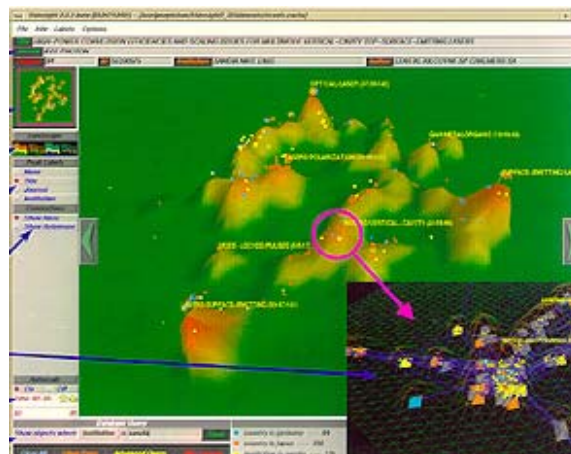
File Help Labels Options
HIGH-POWER COHERENT CONCENTRATES AND SCALING ISSUES FOR MULTIMODE VERTICAL-CAVITY TOP-SURFACE-EMITTING LASERS
Name
Title
Journal
Institution
Show Nums
Show Relations
OPTICAL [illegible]
POLARIZATION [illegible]
VERTICAL-CAVITY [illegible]
SURFACE-EMITTING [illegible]
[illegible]